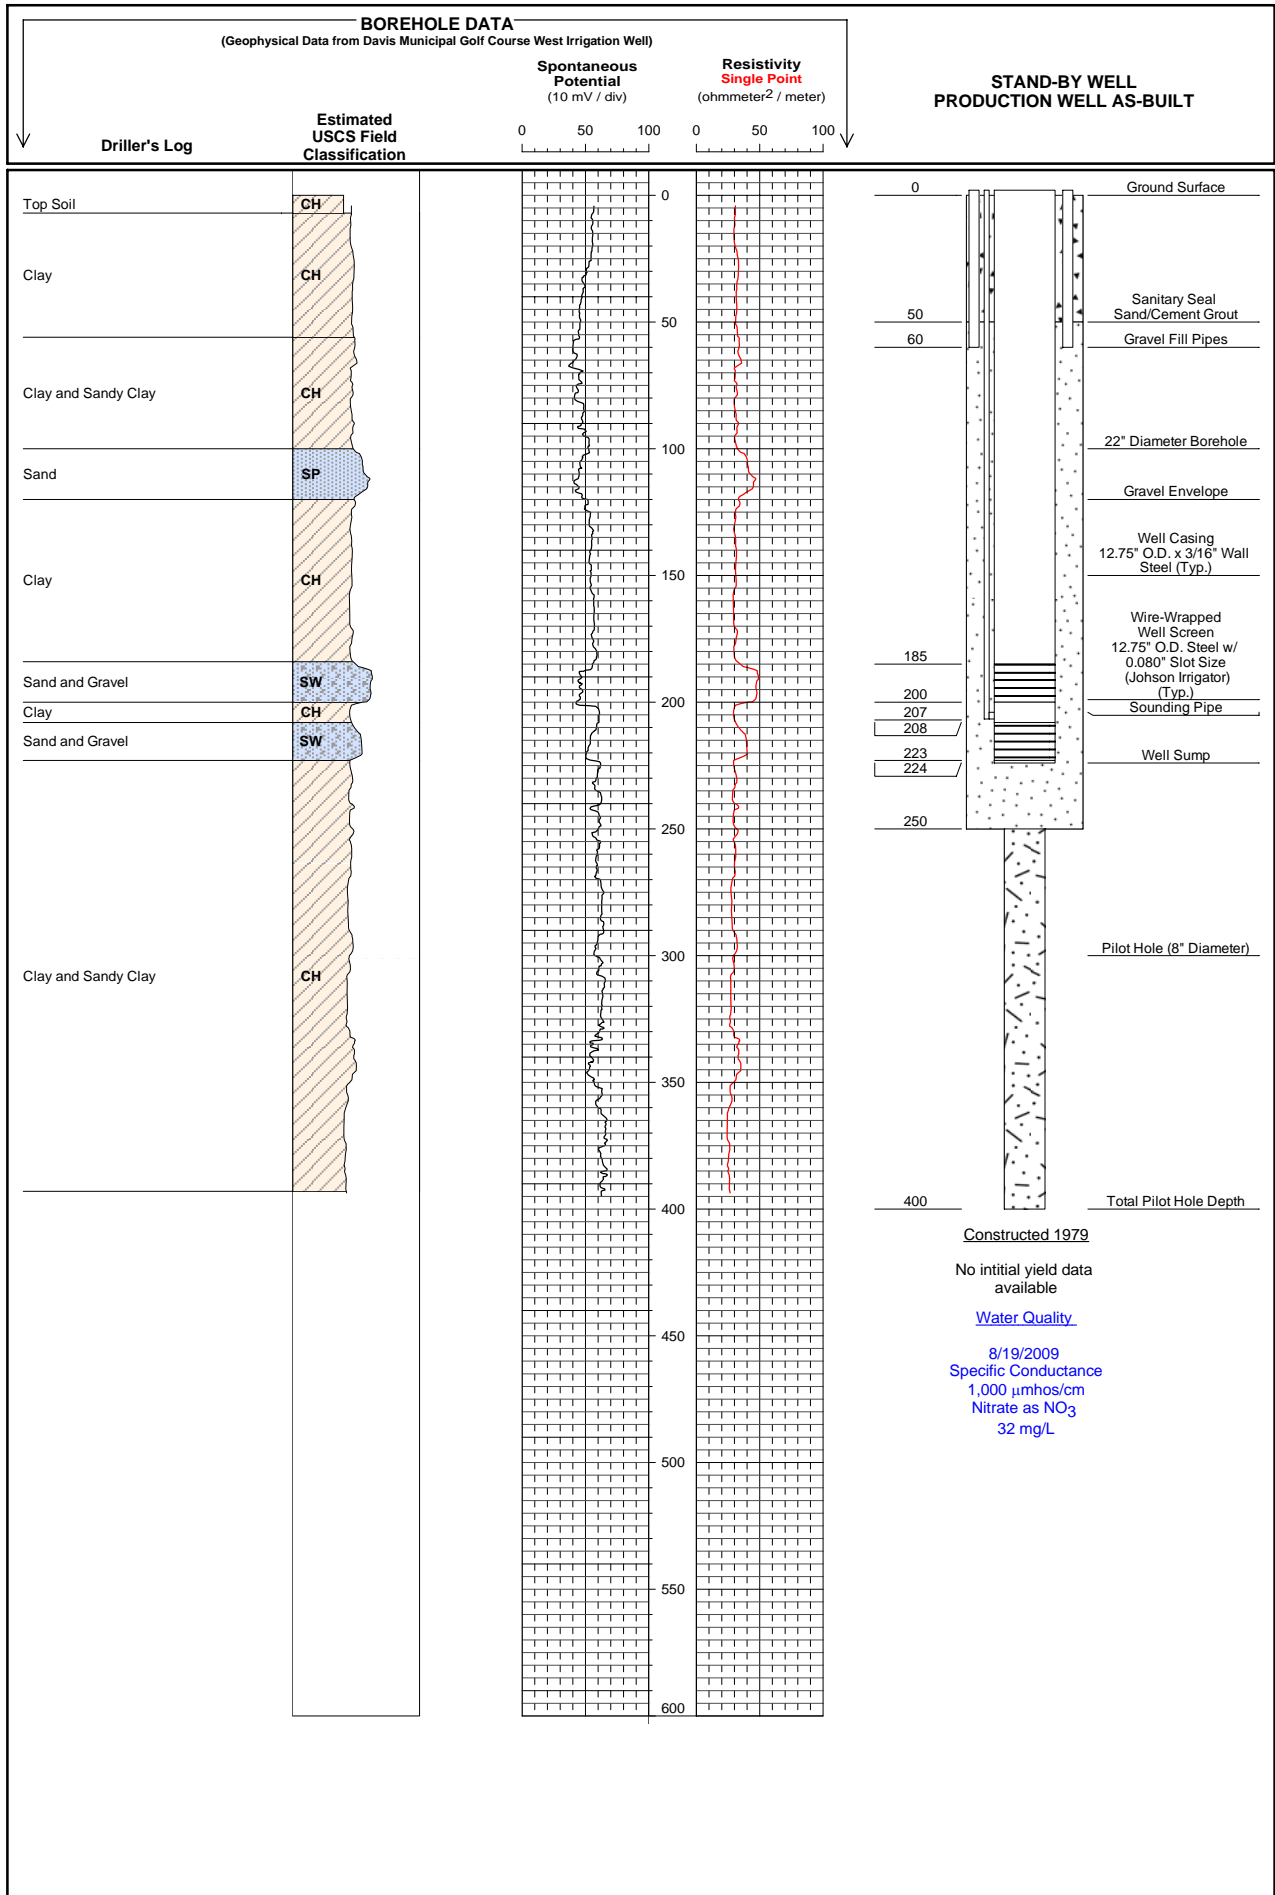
BOREHOLE DATA
(Geophysical Data from Davis Municipal Golf Course West Irrigation Well)

Driller's Log

Estimated USCS Field Classification

Spontaneous Potential
(10 mV / div)
0 50 100

Resistivity
Single Point
(ohmmeter$^2$ / meter)
0 50 100

STAND-BY WELL
PRODUCTION WELL AS-BUILT

Top Soil CH
Clay CH
Clay and Sandy Clay CH
Sand SP
Clay CH
Sand and Gravel SW
Clay CH
Sand and Gravel SW
Clay and Sandy Clay CH

0
50
100
150
200
250
300
350
400
450
500
550
600

0 Ground Surface
50 Sanitary Seal Sand/Cement Grout
60 Gravel Fill Pipes
22" Diameter Borehole
Gravel Envelope
Well Casing 12.75" O.D. x 3/16" Wall Steel (Typ.)
Wire-Wrapped Well Screen 12.75" O.D. Steel w/ 0.080" Slot Size (Johson Irrigator) (Typ.)
185
200 Sounding Pipe
207
208
223 Well Sump
224
250
Pilot Hole (8" Diameter)
400 Total Pilot Hole Depth

Constructed 1979

No intitial yield data available

Water Quality

8/19/2009
Specific Conductance
1,000 $\mu$mhos/cm
Nitrate as $NO_3$
32 mg/L